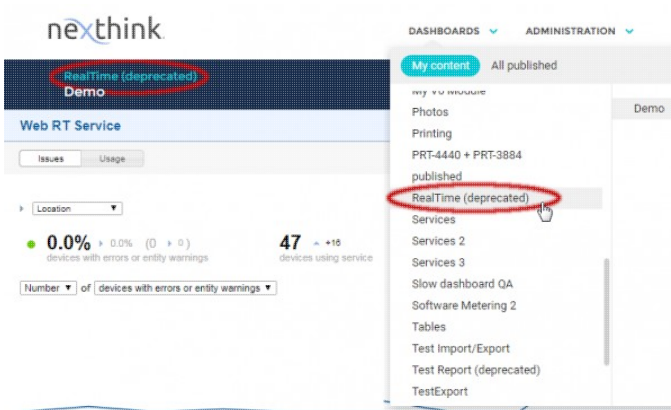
nexthink

DASHBOARDS ADMINISTRATION

RealTime (deprecated)
Demo

My content All published

My V6 Module
Photos
Printing
PRT-4440 + PRT-3884
published
RealTime (deprecated)
Services
Services 2
Services 3
Slow dashboard QA
Software Metering 2
Tables
Test Import/Export
Test Report (deprecated)
TestExport

Demo

Web RT Service

Issues Usage

Location

0.0% 0.0% (0 0)
devices with errors or entity warnings

47 +16
devices using service

Number of devices with errors or entity warnings